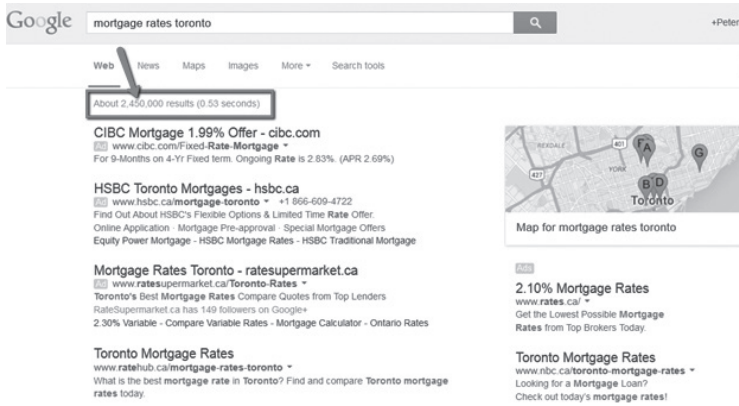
Google

mortgage rates toronto

+Peter

Web News Maps Images More Search tools

About 2,450,000 results (0.53 seconds)

CIBC Mortgage 1.99% Offer - cibc.com
Ad www.cibc.com/Fixed-Rate-Mortgage
For 9-Months on 4-Yr Fixed term. Ongoing Rate is 2.63%. (APR 2.69%)

HSBC Toronto Mortgages - hsbc.ca
Ad www.hsbc.ca/mortgage-toronto +1 866-609-4722
Find Out About HSBC's Flexible Options & Limited Time Rate Offer.
Online Application · Mortgage Pre-approval · Special Mortgage Offers
Equity Power Mortgage - HSBC Mortgage Rates - HSBC Traditional Mortgage

Mortgage Rates Toronto - ratesupermarket.ca
Ad www.ratesupermarket.ca/Toronto-Rates
Toronto's Best Mortgage Rates Compare Quotes from Top Lenders
RateSupermarket.ca has 149 followers on Google+
2.30% Variable - Compare Variable Rates - Mortgage Calculator - Ontario Rates

Toronto Mortgage Rates
www.ratehub.ca/mortgage-rates-toronto
What is the best mortgage rate in Toronto? Find and compare Toronto mortgage rates today.

401
427
YORK
F
A
G
B
D
Toronto

Map for mortgage rates toronto

Ads

2.10% Mortgage Rates
www.rates.ca/
Get the Lowest Possible Mortgage Rates from Top Brokers Today.

Toronto Mortgage Rates
www.nbc.ca/toronto-mortgage-rates
Looking for a Mortgage Loan?
Check out today's mortgage rates!